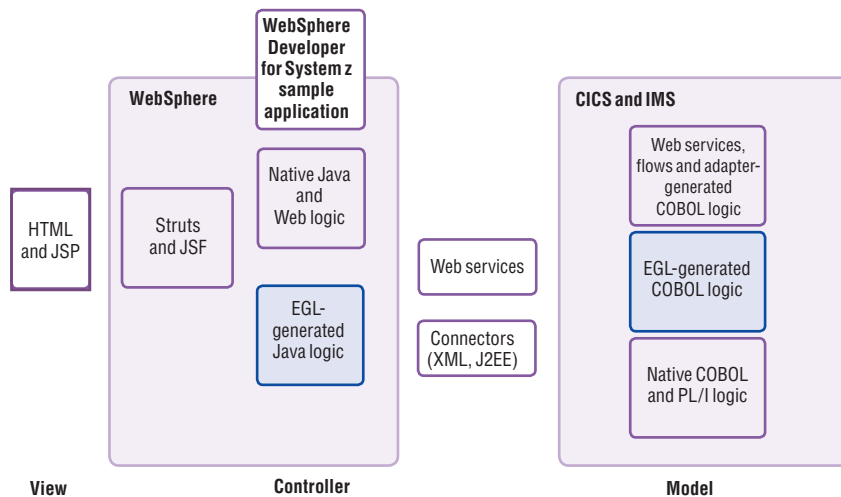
WebSphere Developer for System z sample application

WebSphere

HTML and JSP

Struts and JSF

Native Java and Web logic

EGL-generated Java logic

Web services

Connectors (XML, J2EE)

CICS and IMS

Web services, flows and adapter-generated COBOL logic

EGL-generated COBOL logic

Native COBOL and PL/I logic

View

Controller

Model